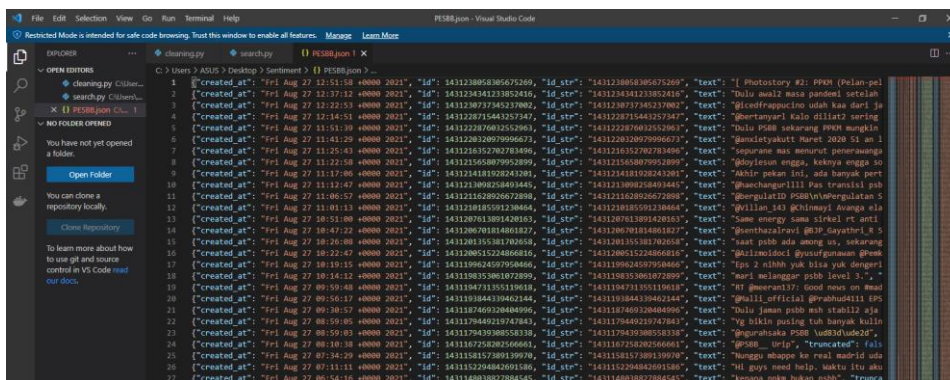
File Edit Selection View Go Run Terminal Help
PESBB.json - Visual Studio Code

Restricted Mode is intended for safe code browsing. Trust this window to enable all features. Manage Learn More

EXPLORER ...
OPEN EDITORS
cleaning.py C:\Users\...
search.py C:\Users\...
× {} PESBB.json C:\...
NO FOLDER OPENED
You have not yet opened a folder.
Open Folder
You can clone a repository locally.
Clone Repository
To learn more about how to use git and source control in VS Code read our docs.

cleaning.py
search.py
{} PESBB.json ×

C: > Users > ASUS > Desktop > Sentiment > {} PESBB.json > ...

1 {"created_at": "Fri Aug 27 12:51:18 +0000 2021", "id": 1431238058305675269, "id_str": "1431238058305675269", "text": "[ Photostory #2: PPKM (Pelan-pel
2 {"created_at": "Fri Aug 27 12:37:12 +0000 2021", "id": 1431234341233852416, "id_str": "1431234341233852416", "text": "Dulu awal2 masa pandemi setelah
3 {"created_at": "Fri Aug 27 12:22:53 +0000 2021", "id": 1431230737345237002, "id_str": "1431230737345237002", "text": "@icedfrappucino udah kaa dari ja
4 {"created_at": "Fri Aug 27 12:14:51 +0000 2021", "id": 1431228715443257347, "id_str": "1431228715443257347", "text": "@bertanyarl Kalo diliat2 sering
5 {"created_at": "Fri Aug 27 11:51:39 +0000 2021", "id": 1431222876032552963, "id_str": "1431222876032552963", "text": "Dulu PSBB sekarang PPKM mungkin
6 {"created_at": "Fri Aug 27 11:41:29 +0000 2021", "id": 1431220320979996673, "id_str": "1431220320979996673", "text": "@anxietyakutt Maret 2020 S1 an 1
7 {"created_at": "Fri Aug 27 11:25:43 +0000 2021", "id": 1431216352702783496, "id_str": "1431216352702783496", "text": "Sepuranе mas menurut penerawanga
8 {"created_at": "Fri Aug 27 11:22:58 +0000 2021", "id": 1431215658079952899, "id_str": "1431215658079952899", "text": "@doylesun engga, keknya engga so
9 {"created_at": "Fri Aug 27 11:17:06 +0000 2021", "id": 1431214181928243201, "id_str": "1431214181928243201", "text": "Akhir pekan ini, ada banyak pert
10 {"created_at": "Fri Aug 27 11:12:47 +0000 2021", "id": 1431213098258493445, "id_str": "1431213098258493445", "text": "@haechangurl11 Pas transisi psb
11 {"created_at": "Fri Aug 27 11:06:57 +0000 2021", "id": 1431211628926672898, "id_str": "1431211628926672898", "text": "@bergulatID PSBB\n\nPergulatan S
12 {"created_at": "Fri Aug 27 11:01:13 +0000 2021", "id": 1431210185591230464, "id_str": "1431210185591230464", "text": "@Villan_143 @Chinmayi Avanga ela
13 {"created_at": "Fri Aug 27 10:51:00 +0000 2021", "id": 1431207613891420163, "id_str": "1431207613891420163", "text": "Same energy sama sirkel rt anti
14 {"created_at": "Fri Aug 27 10:47:22 +0000 2021", "id": 1431206701814861827, "id_str": "1431206701814861827", "text": "@senthazalravi @BJP_Gayathri_R S
15 {"created_at": "Fri Aug 27 10:26:00 +0000 2021", "id": 1431201355381702658, "id_str": "1431201355381702658", "text": "saat psbb ada among us, sekarang
16 {"created_at": "Fri Aug 27 10:22:47 +0000 2021", "id": 1431200515224866816, "id_str": "1431200515224866816", "text": "@Azizmoidoci @yusufgunawan @Pemk
17 {"created_at": "Fri Aug 27 10:15:52 +0000 2021", "id": 1431199624597950466, "id_str": "1431199624597950466", "text": "Eps 2 nihhh yuk bisa yuk dengeri
18 {"created_at": "Fri Aug 27 10:14:12 +0000 2021", "id": 1431198353061072899, "id_str": "1431198353061072899", "text": "mari melanggar psbb level 3. "
19 {"created_at": "Fri Aug 27 09:59:48 +0000 2021", "id": 1431194731355119618, "id_str": "1431194731355119618", "text": "RT @meeran137: Good news on #mad
20 {"created_at": "Fri Aug 27 09:56:17 +0000 2021", "id": 1431193844339462144, "id_str": "1431193844339462144", "text": "@Ralli_official @Prabhud4111 EPS
21 {"created_at": "Fri Aug 27 09:30:57 +0000 2021", "id": 1431187469320404996, "id_str": "1431187469320404996", "text": "Dulu jaman psbb msh stabil2 aja
22 {"created_at": "Fri Aug 27 08:59:05 +0000 2021", "id": 1431179449219747843, "id_str": "1431179449219747843", "text": "Yg bikin pusing tuh banyak kulin
23 {"created_at": "Fri Aug 27 08:59:03 +0000 2021", "id": 1431179439308558338, "id_str": "1431179439308558338", "text": "@gurumasaka PSBB \ud83d\ude2d",
24 {"created_at": "Fri Aug 27 08:10:38 +0000 2021", "id": 1431167258202566661, "id_str": "1431167258202566661", "text": "@PSBB__ Urip", "truncated": fals
25 {"created_at": "Fri Aug 27 07:34:29 +0000 2021", "id": 1431158157389139970, "id_str": "1431158157389139970", "text": "Nunggu mbappe ke real madrid uda
26 {"created_at": "Fri Aug 27 07:11:11 +0000 2021", "id": 1431152294842691586, "id_str": "1431152294842691586", "text": "Hi guys need help. waktu itu aku
27 {"created_at": "Fri Aug 27 06:54:16 +0000 2021", "id": 1431148038827884545, "id_str": "1431148038827884545", "text": "kenapa ngga bukan psbb" "trunca